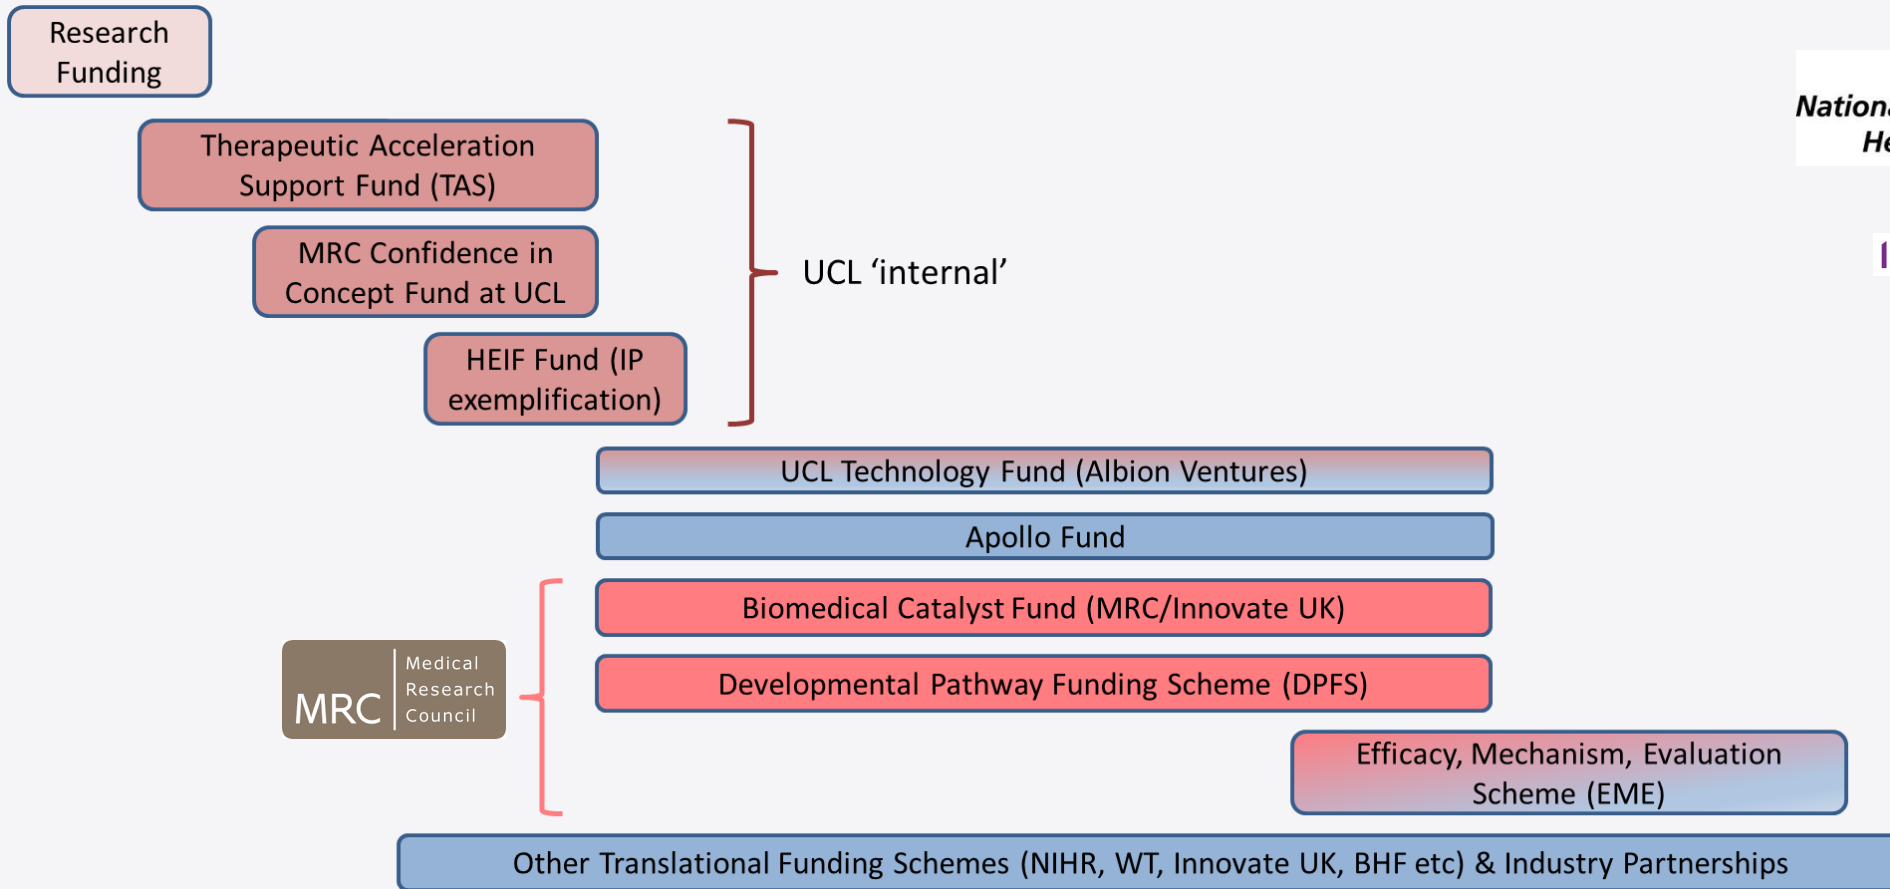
Research Funding

Therapeutic Acceleration Support Fund (TAS)

MRC Confidence in Concept Fund at UCL

HEIF Fund (IP exemplification)

UCL ‘internal’

Nation
He

UCL Technology Fund (Albion Ventures)

Apollo Fund

Biomedical Catalyst Fund (MRC/Innovate UK)

MRC Medical Research Council

Developmental Pathway Funding Scheme (DPFS)

Efficacy, Mechanism, Evaluation Scheme (EME)

Other Translational Funding Schemes (NIHR, WT, Innovate UK, BHF etc) & Industry Partnerships